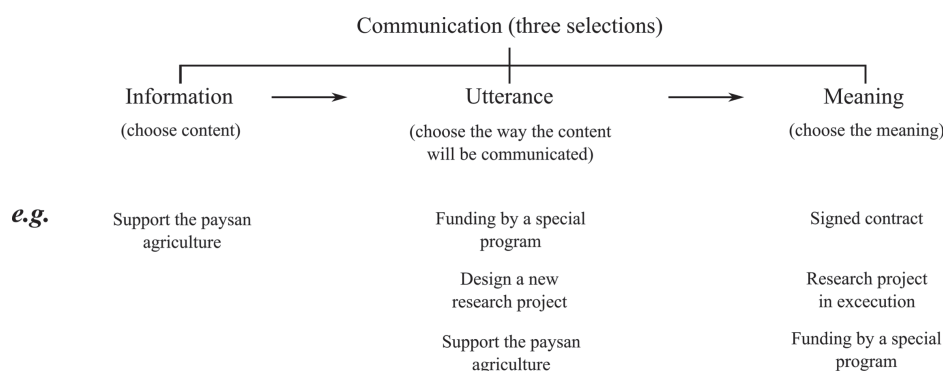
Communication (three selections)

Information
(choose content)

Utterance
(choose the way the content will be communicated)

Meaning
(choose the meaning)

e.g.

Support the paysan agriculture

Funding by a special program

Design a new research project

Support the paysan agriculture

Signed contract

Research project in excecution

Funding by a special program